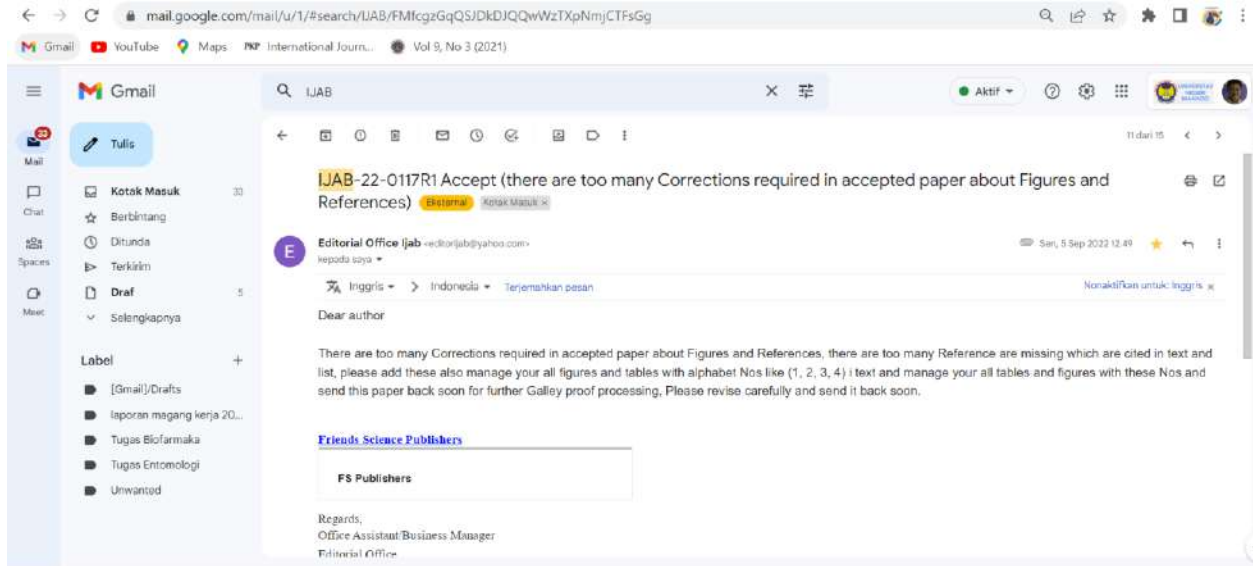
mail.google.com/mail/u/1/#search/IJAB/FMfcgzGqQSJDkDJQQwWzTXpNmjCTFsGg

Gmail YouTube Maps International Journ... Vol 9, No 3 (2021)

Gmail

IJAB

Aktif

20
Mail
Chat
Spaces
Meet

Tulis

Kotak Masuk 30
Berbintang
Ditunda
Terkirim
Draf 5
Selengkapnya

Label +
[Gmail]/Drafts
laporan magang kerja 20...
Tugas Biofarmaka
Tugas Entomologi
Unwanted

11 dari 15

IJAB-22-0117R1 Accept (there are too many Corrections required in accepted paper about Figures and References) Eksternal Kotak Masuk ×

Editorial Office Ijab <editorijab@yahoo.com>
kepada saya

Sen, 5 Sep 2022 12.49

Inggris > Indonesia Terjemahkan pesan

Nonaktifkan untuk: Inggris ×

Dear author

There are too many Corrections required in accepted paper about Figures and References, there are too many Reference are missing which are cited in text and list, please add these also manage your all figures and tables with alphabet Nos like (1, 2, 3, 4) i text and manage your all tables and figures with these Nos and send this paper back soon for further Galley proof processing, Please revise carefully and send it back soon.

Friends Science Publishers

FS Publishers

Regards,
Office Assistant/Business Manager
Editorial Office